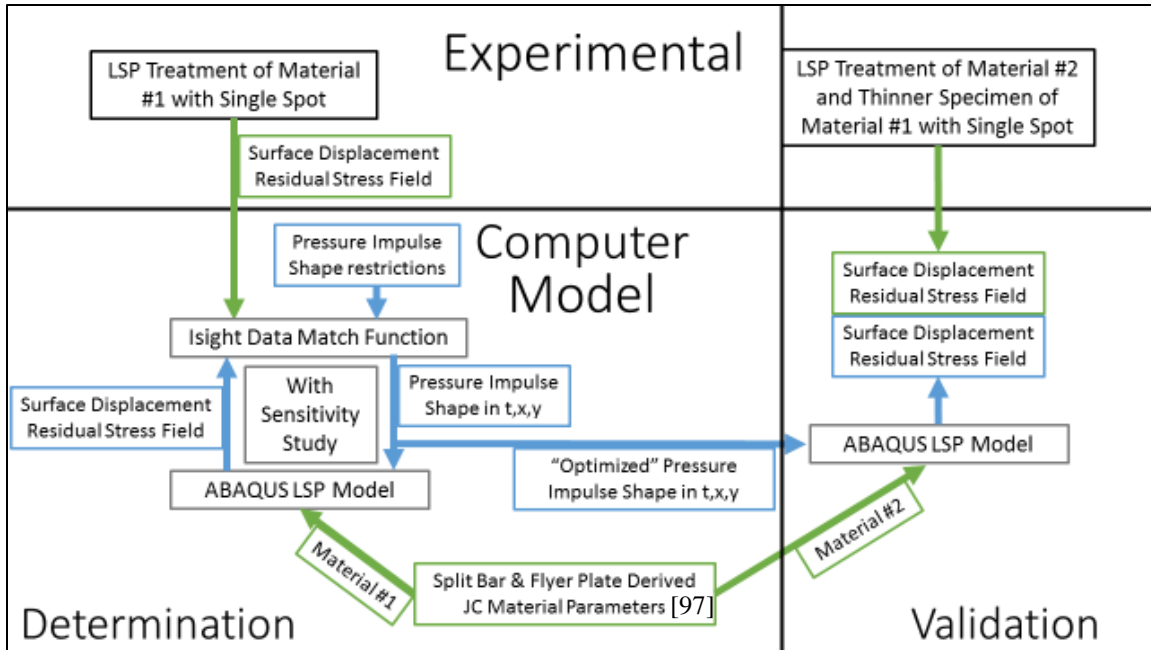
Experimental

LSP Treatment of Material #1 with Single Spot

Surface Displacement Residual Stress Field

LSP Treatment of Material #2 and Thinner Specimen of Material #1 with Single Spot

Computer Model

Pressure Impulse Shape restrictions

Isight Data Match Function

With Sensitivity Study

Surface Displacement Residual Stress Field

Pressure Impulse Shape in t,x,y

ABAQUS LSP Model

"Optimized" Pressure Impulse Shape in t,x,y

Surface Displacement Residual Stress Field

Surface Displacement Residual Stress Field

ABAQUS LSP Model

Material #1

Material #2

Split Bar & Flyer Plate Derived JC Material Parameters [97]

Determination

Validation